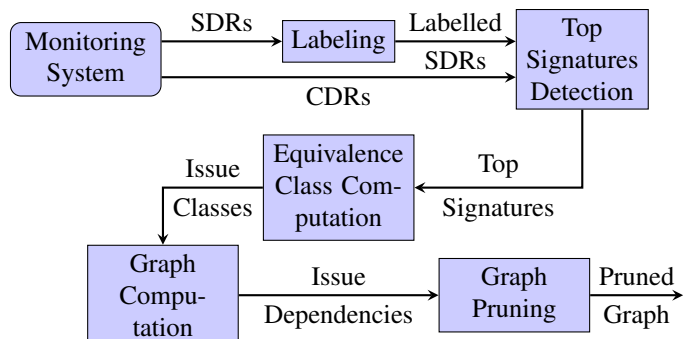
Monitoring System

SDRs

Labeling

Labelled SDRs

CDRs

Top Signatures Detection

Top Signatures

Equivalence Class Computation

Issue Classes

Graph Computation

Issue Dependencies

Graph Pruning

Pruned Graph